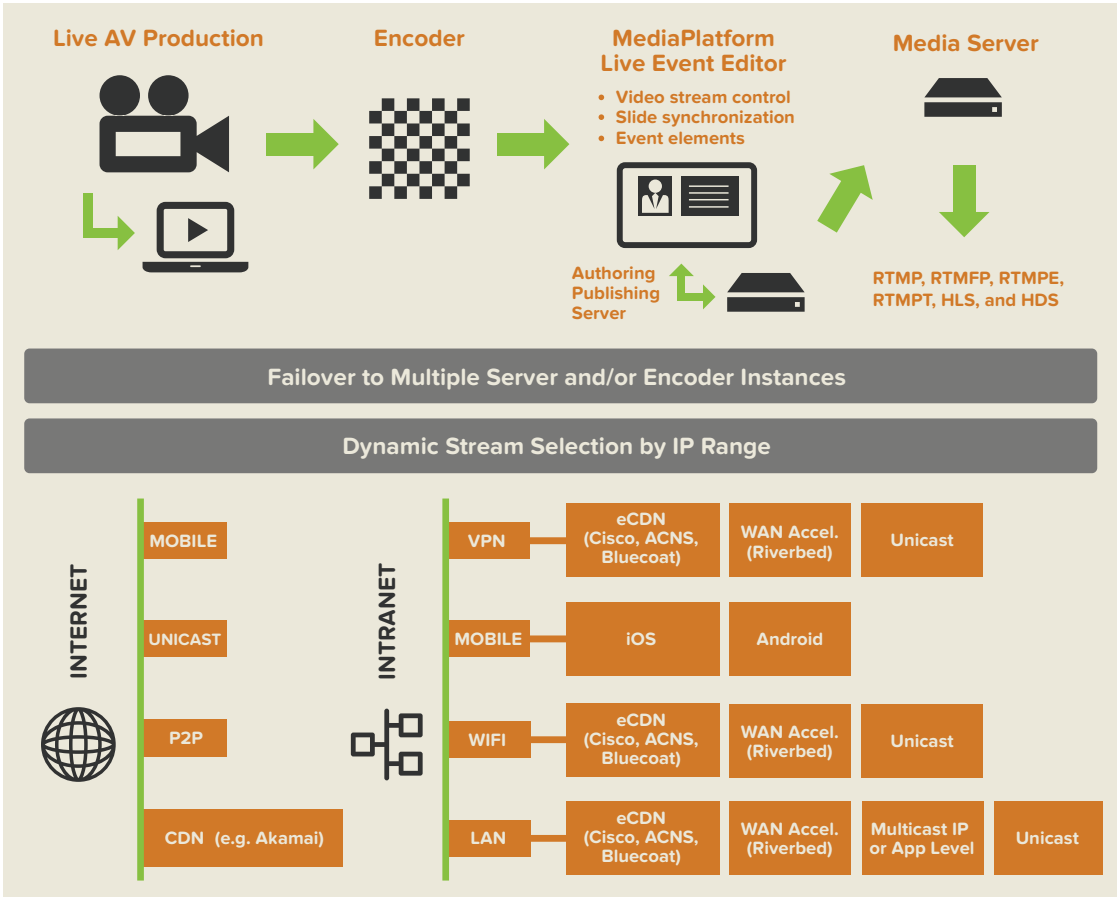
Live AV Production

Encoder

MediaPlatform
Live Event Editor

• Video stream control
• Slide synchronization
• Event elements

Media Server

Authoring
Publishing
Server

RTMP, RTMFP, RTMPE,
RTMPT, HLS, and HDS

Failover to Multiple Server and/or Encoder Instances

Dynamic Stream Selection by IP Range

INTERNET

MOBILE

UNICAST

P2P

CDN (e.g. Akamai)

INTRANET

VPN

eCDN
(Cisco, ACNS,
Bluecoat)

WAN Accel.
(Riverbed)

Unicast

MOBILE

iOS

Android

WIFI

eCDN
(Cisco, ACNS,
Bluecoat)

WAN Accel.
(Riverbed)

Unicast

LAN

eCDN
(Cisco, ACNS,
Bluecoat)

WAN Accel.
(Riverbed)

Multicast IP
or App Level

Unicast